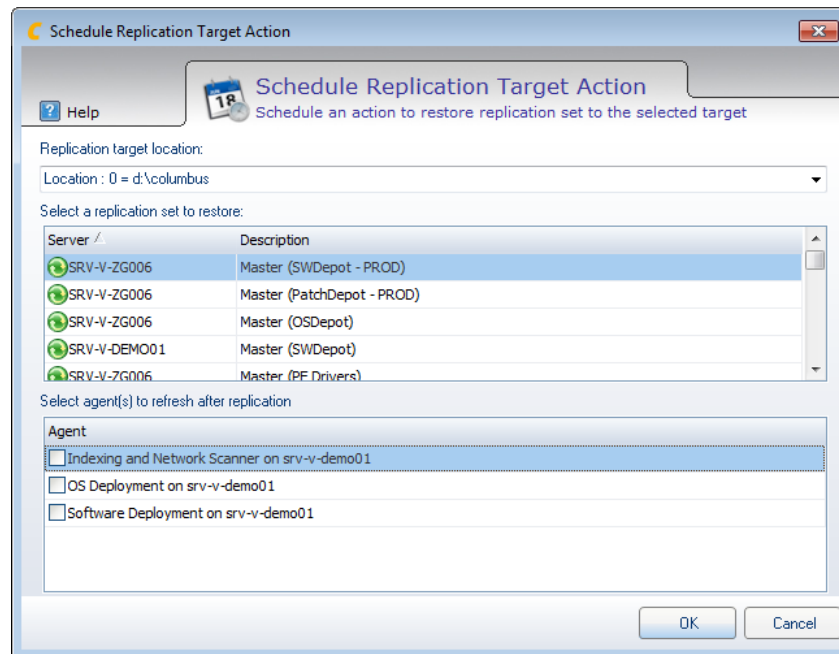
Schedule Replication Target Action

Help

Schedule Replication Target Action
Schedule an action to restore replication set to the selected target

Replication target location:

Location : 0 = d:\columbus

Select a replication set to restore:

| Server | Description |
|---|---|
| SRV-V-ZG006 | Master (SWDepot - PROD) |
| SRV-V-ZG006 | Master (PatchDepot - PROD) |
| SRV-V-ZG006 | Master (OSDepot) |
| SRV-V-DEMO01 | Master (SWDepot) |
| SRV-V-ZG006 | Master (PE Drivers) |

Select agent(s) to refresh after replication

| Agent |
|---|
| Indexing and Network Scanner on srv-v-demo01 |
| OS Deployment on srv-v-demo01 |
| Software Deployment on srv-v-demo01 |

OK

Cancel